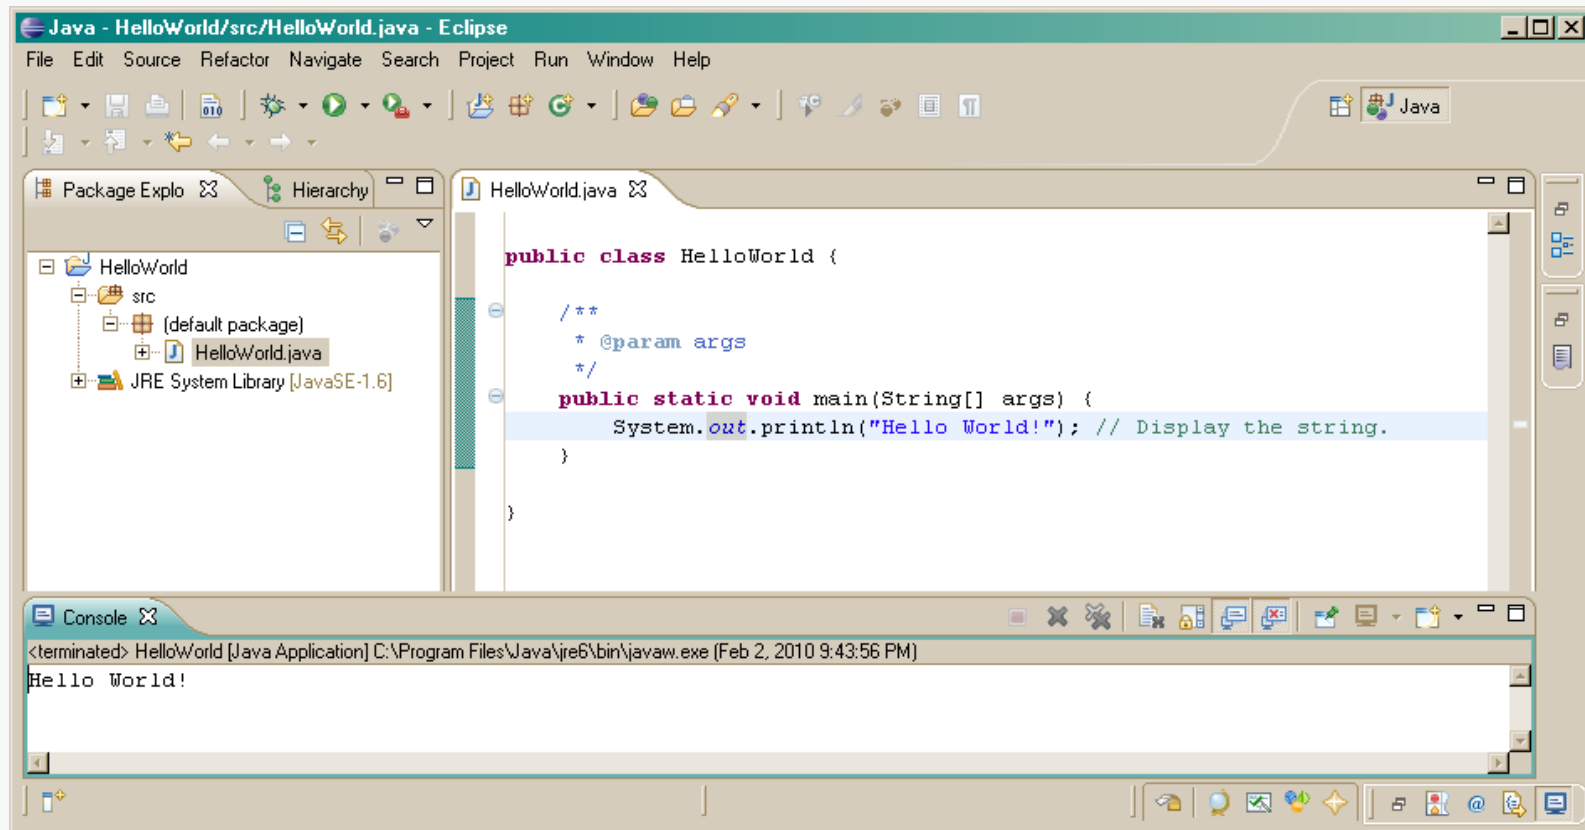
Java - HelloWorld/src/HelloWorld.java - Eclipse

File Edit Source Refactor Navigate Search Project Run Window Help

Java

Package Explo ☒ Hierarchy

HelloWorld
src
(default package)
HelloWorld.java
JRE System Library [JavaSE-1.6]

HelloWorld.java ☒

public class HelloWorld {

/**
* @param args
*/
public static void main(String[] args) {
System.out.println("Hello World!"); // Display the string.
}

}

Console ☒

<terminated> HelloWorld [Java Application] C:\Program Files\Java\jre6\bin\javaw.exe (Feb 2, 2010 9:43:56 PM)
Hello World!